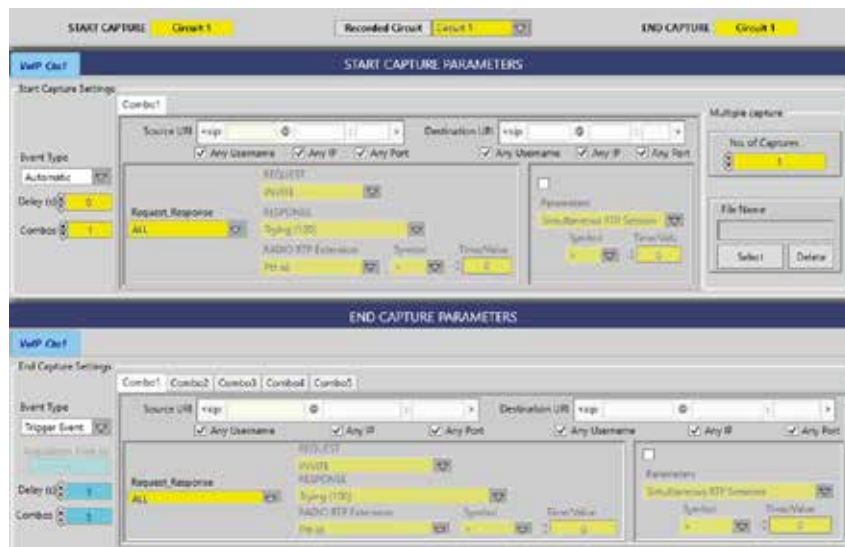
START CAPTURE Circuit 1

Recorded Circuit Circuit 1

END CAPTURE Circuit 1

VoIP Ckt1

START CAPTURE PARAMETERS

Start Capture Settings

Combo1

Source URI <sip @ >

Destination URI <sip @ >

Any Username Any IP Any Port

Any Username Any IP Any Port

Event Type

Automatic

Delay (s) 0

Combos 1

REQUEST

INVITE

Request_Response

ALL

RESPONSE

Trying (100)

RADIO RTP Extension

Symbol

Time/Value

PTT-ID

= 0

Parameters

Simultaneous RTP Session

Symbol

Time/Val

= 0

Multiple capture

No. of Captures

1

File Name

Select

Delete

END CAPTURE PARAMETERS

VoIP Ckt1

End Capture Settings

Combo1 Combo2 Combo3 Combo4 Combo5

Event Type

Trigger Event

Regulation Time (s)

Delay (s) 1

Combos 5

Source URI <sip @ >

Destination URI <sip @ >

Any Username Any IP Any Port

Any Username Any IP Any Port

REQUEST

INVITE

Request_Response

ALL

RESPONSE

Trying (100)

RADIO RTP Extension

Symbol

Time/Value

PTT-ID

= 0

Parameters

Simultaneous RTP Session

Symbol

Time/Value

= 0